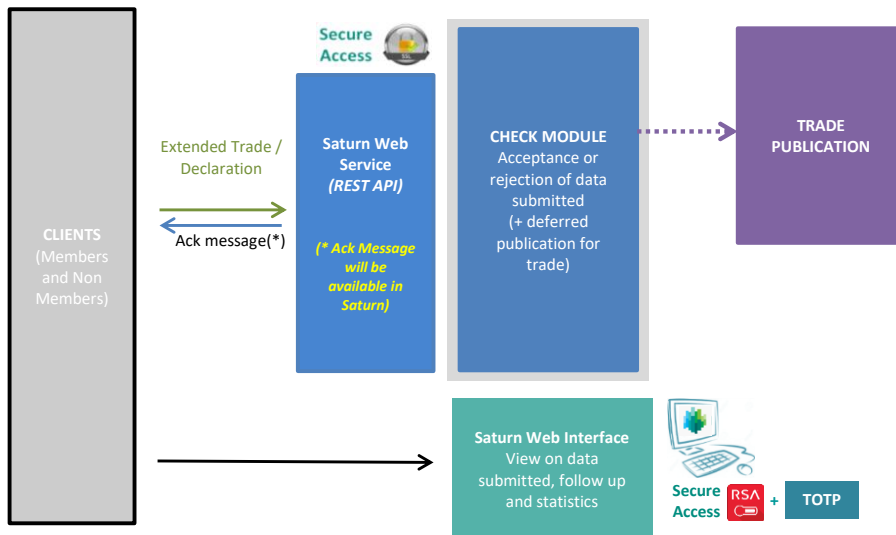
CLIENTS
(Members and Non Members)

Extended Trade / Declaration

Ack message(*)

Secure Access

SSL

Saturn Web Service
(REST API)

(* Ack Message will be available in Saturn)

CHECK MODULE
Acceptance or rejection of data submitted
(+ deferred publication for trade)

TRADE PUBLICATION

Saturn Web Interface
View on data submitted, follow up and statistics

Secure Access

RSA

+

TOTP